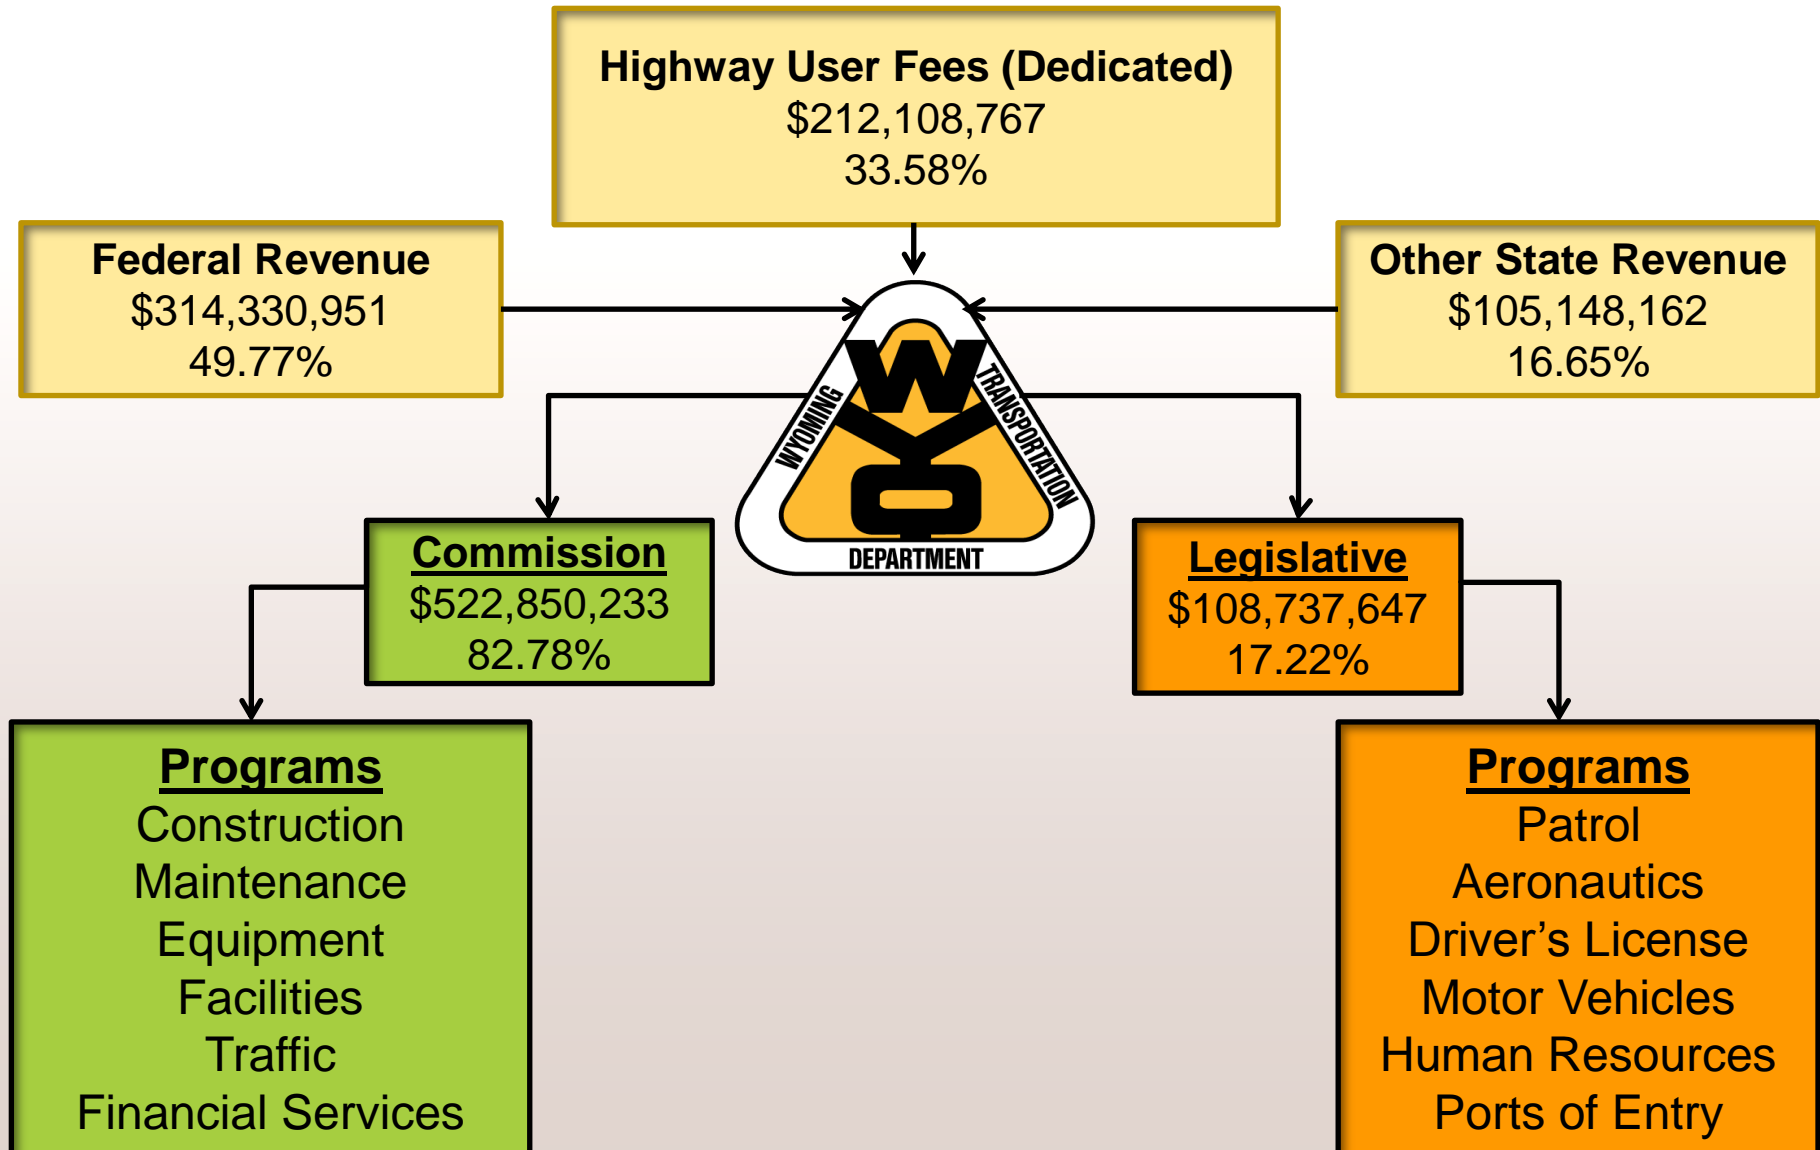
Highway User Fees (Dedicated)
$212,108,767
33.58%

Federal Revenue
$314,330,951
49.77%

Other State Revenue
$105,148,162
16.65%

WYOMING TRANSPORTATION DEPARTMENT

Commission
$522,850,233
82.78%

Legislative
$108,737,647
17.22%

Programs
Construction
Maintenance
Equipment
Facilities
Traffic
Financial Services

Programs
Patrol
Aeronautics
Driver’s License
Motor Vehicles
Human Resources
Ports of Entry